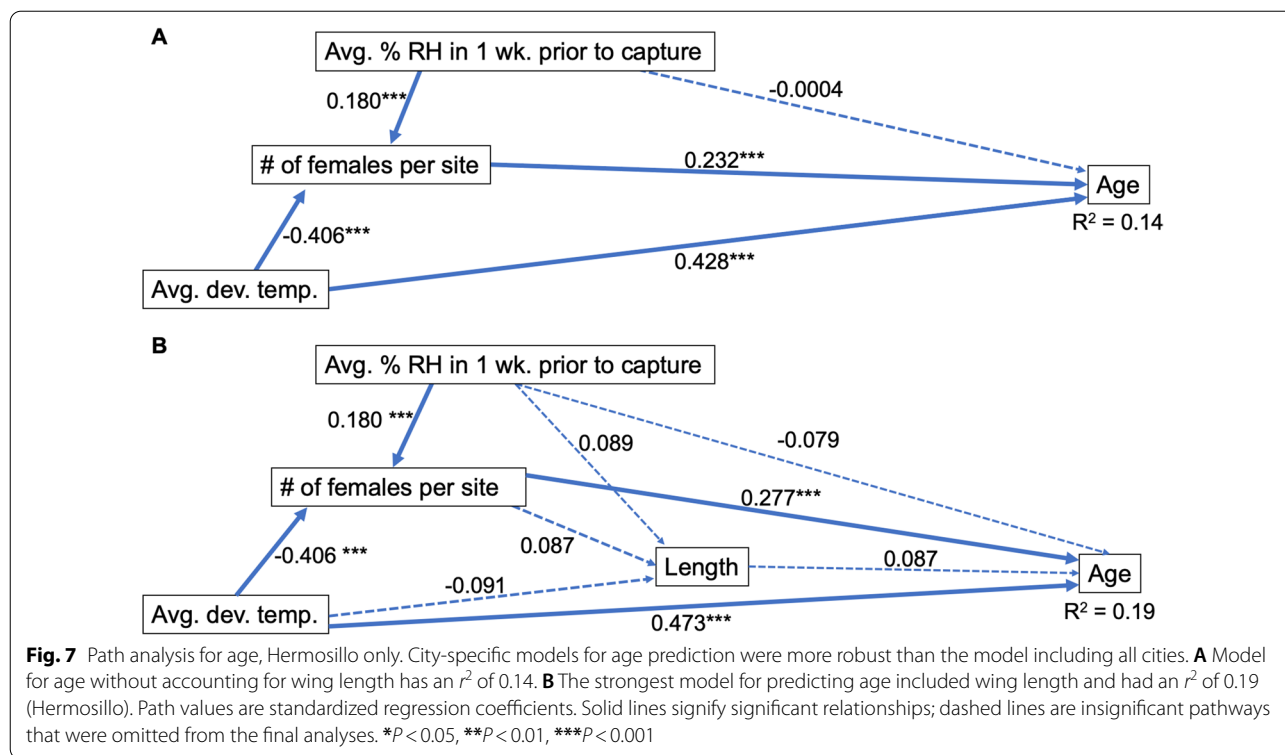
A

Avg. % RH in 1 wk. prior to capture

0.180***

-0.0004

# of females per site

0.232***

Age

$R^2 = 0.14$

-0.406***

Avg. dev. temp.

0.428***

B

Avg. % RH in 1 wk. prior to capture

0.180 ***

0.089

-0.079

# of females per site

0.277***

0.087

-0.406 ***

Length

0.087

-0.091

Age

Avg. dev. temp.

$R^2 = 0.19$

0.473***

**Fig. 7** Path analysis for age, Hermosillo only. City-specific models for age prediction were more robust than the model including all cities. **A** Model for age without accounting for wing length has an $r^2$ of 0.14. **B** The strongest model for predicting age included wing length and had an $r^2$ of 0.19 (Hermosillo). Path values are standardized regression coefficients. Solid lines signify significant relationships; dashed lines are insignificant pathways that were omitted from the final analyses. ***P** < 0.05, ****P** < 0.01, *****P** < 0.001